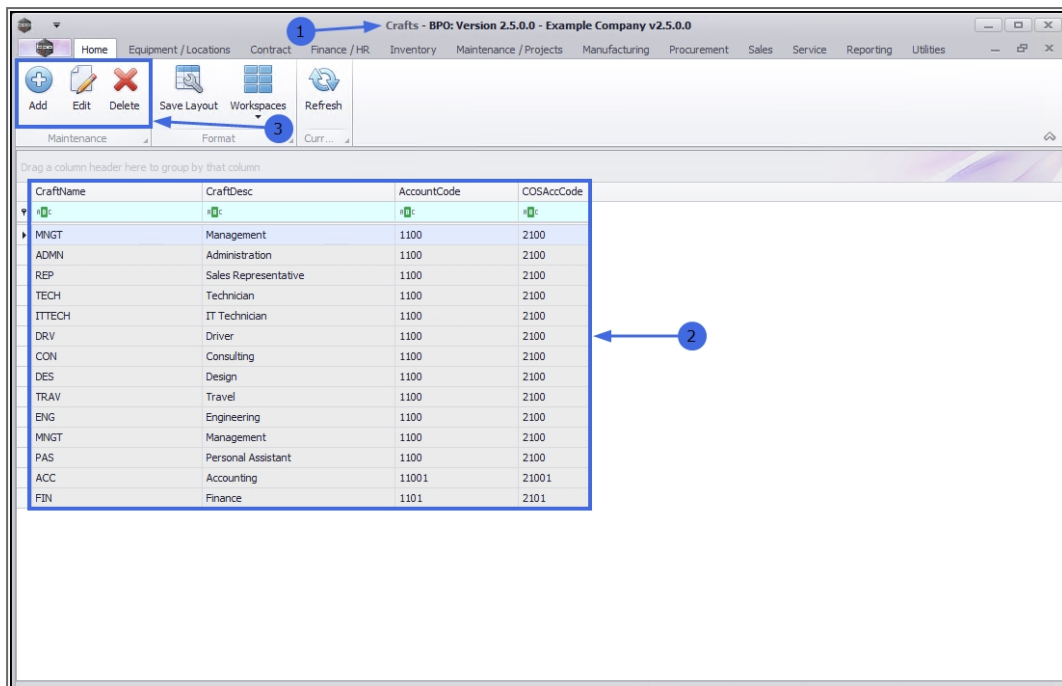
Crafts - BPO: Version 2.5.0.0 - Example Company v2.5.0.0

Home Equipment / Locations Contract Finance / HR Inventory Maintenance / Projects Manufacturing Procurement Sales Service Reporting Utilities

Add Edit Delete Save Layout Workspaces Refresh

Maintenance Format Curr...

1

2

3

Drag a column header here to group by that column

| CraftName | CraftDesc | AccountCode | COSAccCode |
|---|---|---|---|
| MNGT | Management | 1100 | 2100 |
| ADMN | Administration | 1100 | 2100 |
| REP | Sales Representative | 1100 | 2100 |
| TECH | Technician | 1100 | 2100 |
| ITTECH | IT Technician | 1100 | 2100 |
| DRV | Driver | 1100 | 2100 |
| CON | Consulting | 1100 | 2100 |
| DES | Design | 1100 | 2100 |
| TRAV | Travel | 1100 | 2100 |
| ENG | Engineering | 1100 | 2100 |
| MNGT | Management | 1100 | 2100 |
| PAS | Personal Assistant | 1100 | 2100 |
| ACC | Accounting | 11001 | 21001 |
| FIN | Finance | 1101 | 2101 |